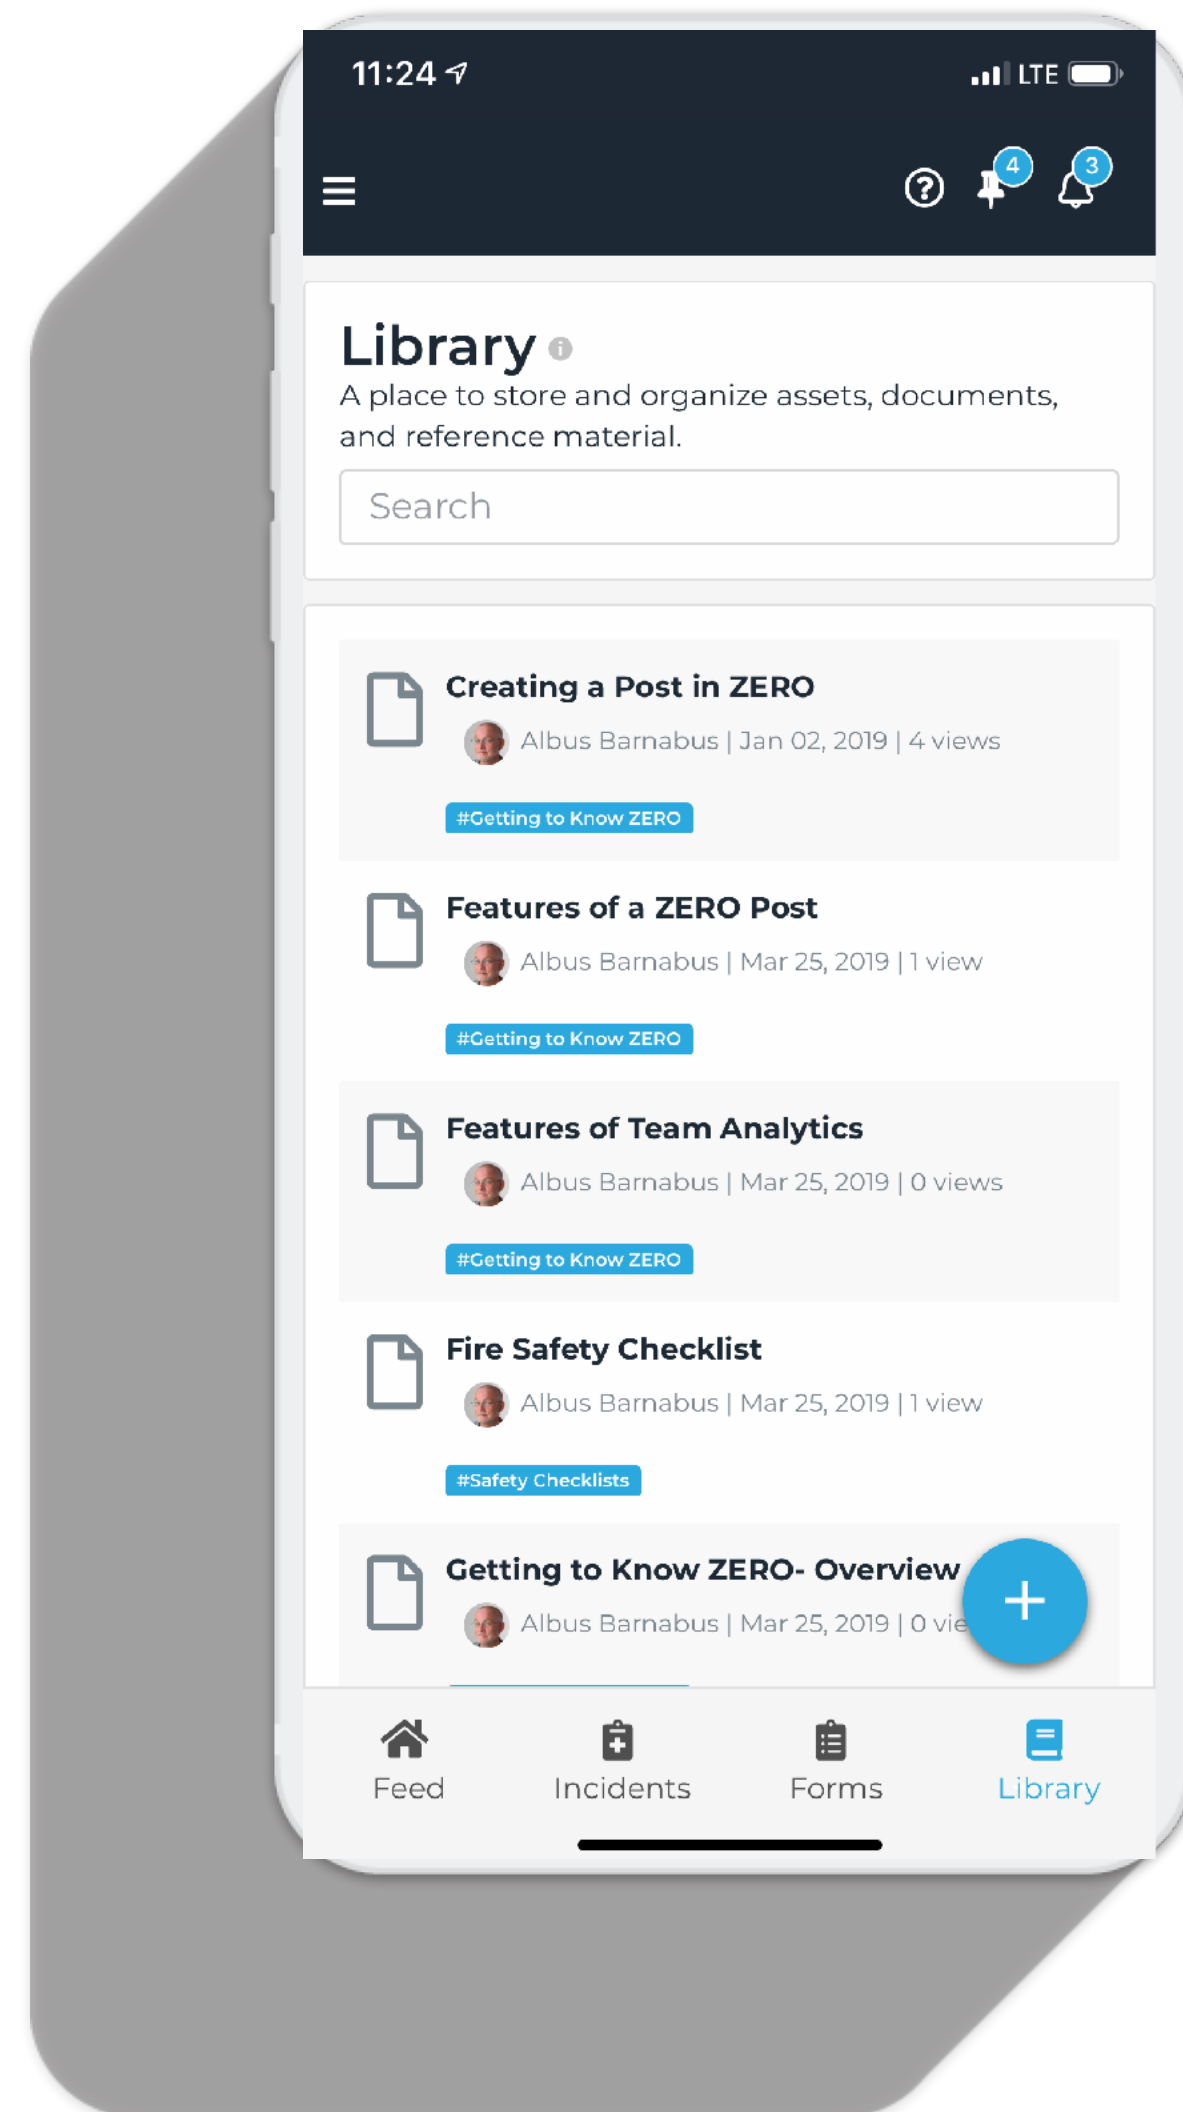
11:24

LTE

4

3

Library

A place to store and organize assets, documents, and reference material.

Search

Creating a Post in ZERO

Albus Barnabus | Jan 02, 2019 | 4 views

#Getting to Know ZERO

Features of a ZERO Post

Albus Barnabus | Mar 25, 2019 | 1 view

#Getting to Know ZERO

Features of Team Analytics

Albus Barnabus | Mar 25, 2019 | 0 views

#Getting to Know ZERO

Fire Safety Checklist

Albus Barnabus | Mar 25, 2019 | 1 view

#Safety Checklists

Getting to Know ZERO- Overview

Albus Barnabus | Mar 25, 2019 | 0 vie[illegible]

+

Feed

Incidents

Forms

Library